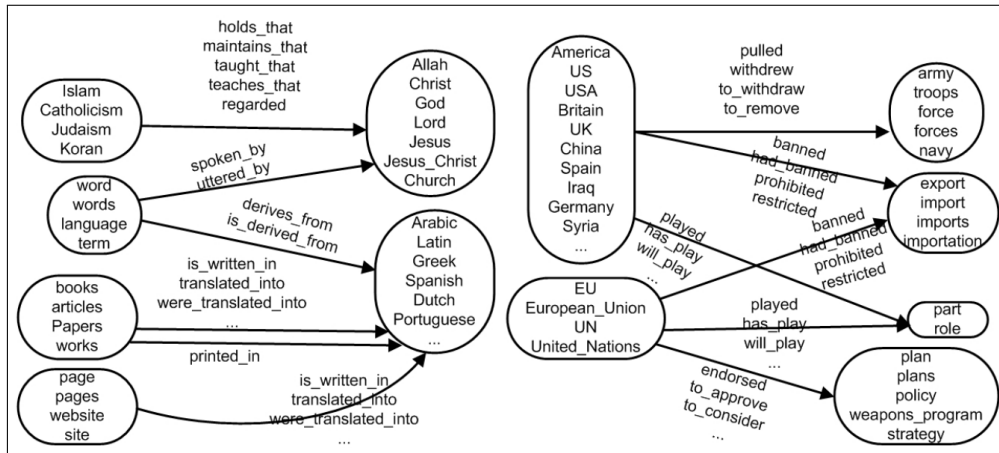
holds_that
maintains_that
taught_that
teaches_that
regarded

Islam
Catholicism
Judaism
Koran

Allah
Christ
God
Lord
Jesus
Jesus_Christ
Church

spoken_by
uttered_by

word
words
language
term

derives_from
is_derived_from

Arabic
Latin
Greek
Spanish
Dutch
Portuguese
...

is_written_in
translated_into
were_translated_into
...

books
articles
Papers
works

printed_in

page
pages
website
site

is_written_in
translated_into
were_translated_into
...

America
US
USA
Britain
UK
China
Spain
Iraq
Germany
Syria
...

pulled
withdrew
to_withdraw
to_remove

army
troops
force
forces
navy

banned
had_banned
prohibited
restricted

export
import
imports
importation

played
has_play
will_play
...

banned
had_banned
prohibited
restricted

EU
European_Union
UN
United_Nations

played
has_play
will_play
...

part
role

endorsed
to_approve
to_consider
...

plan
plans
policy
weapons_program
strategy